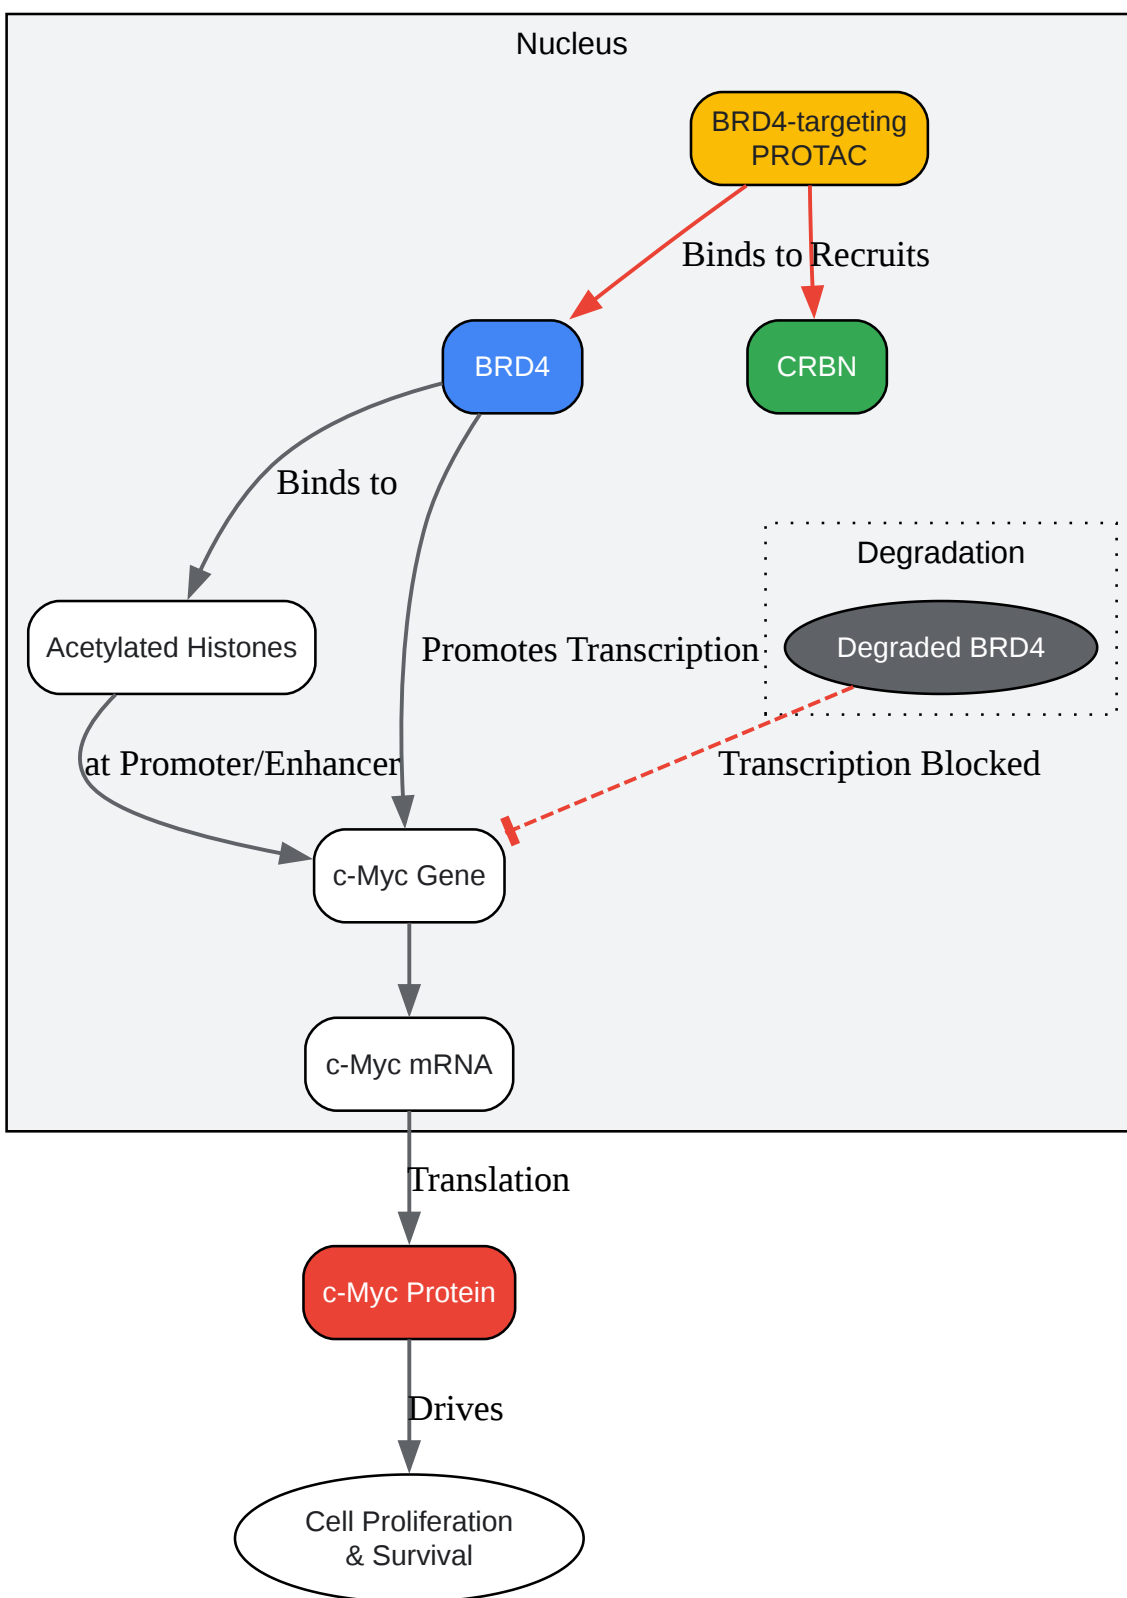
Nucleus

BRD4-targeting PROTAC

Binds to Recruits

BRD4

CRBN

Binds to

Degradation

Acetylated Histones

Promotes Transcription

Degraded BRD4

at Promoter/Enhancer

Transcription Blocked

c-Myc Gene

c-Myc mRNA

Translation

c-Myc Protein

Drives

Cell Proliferation & Survival